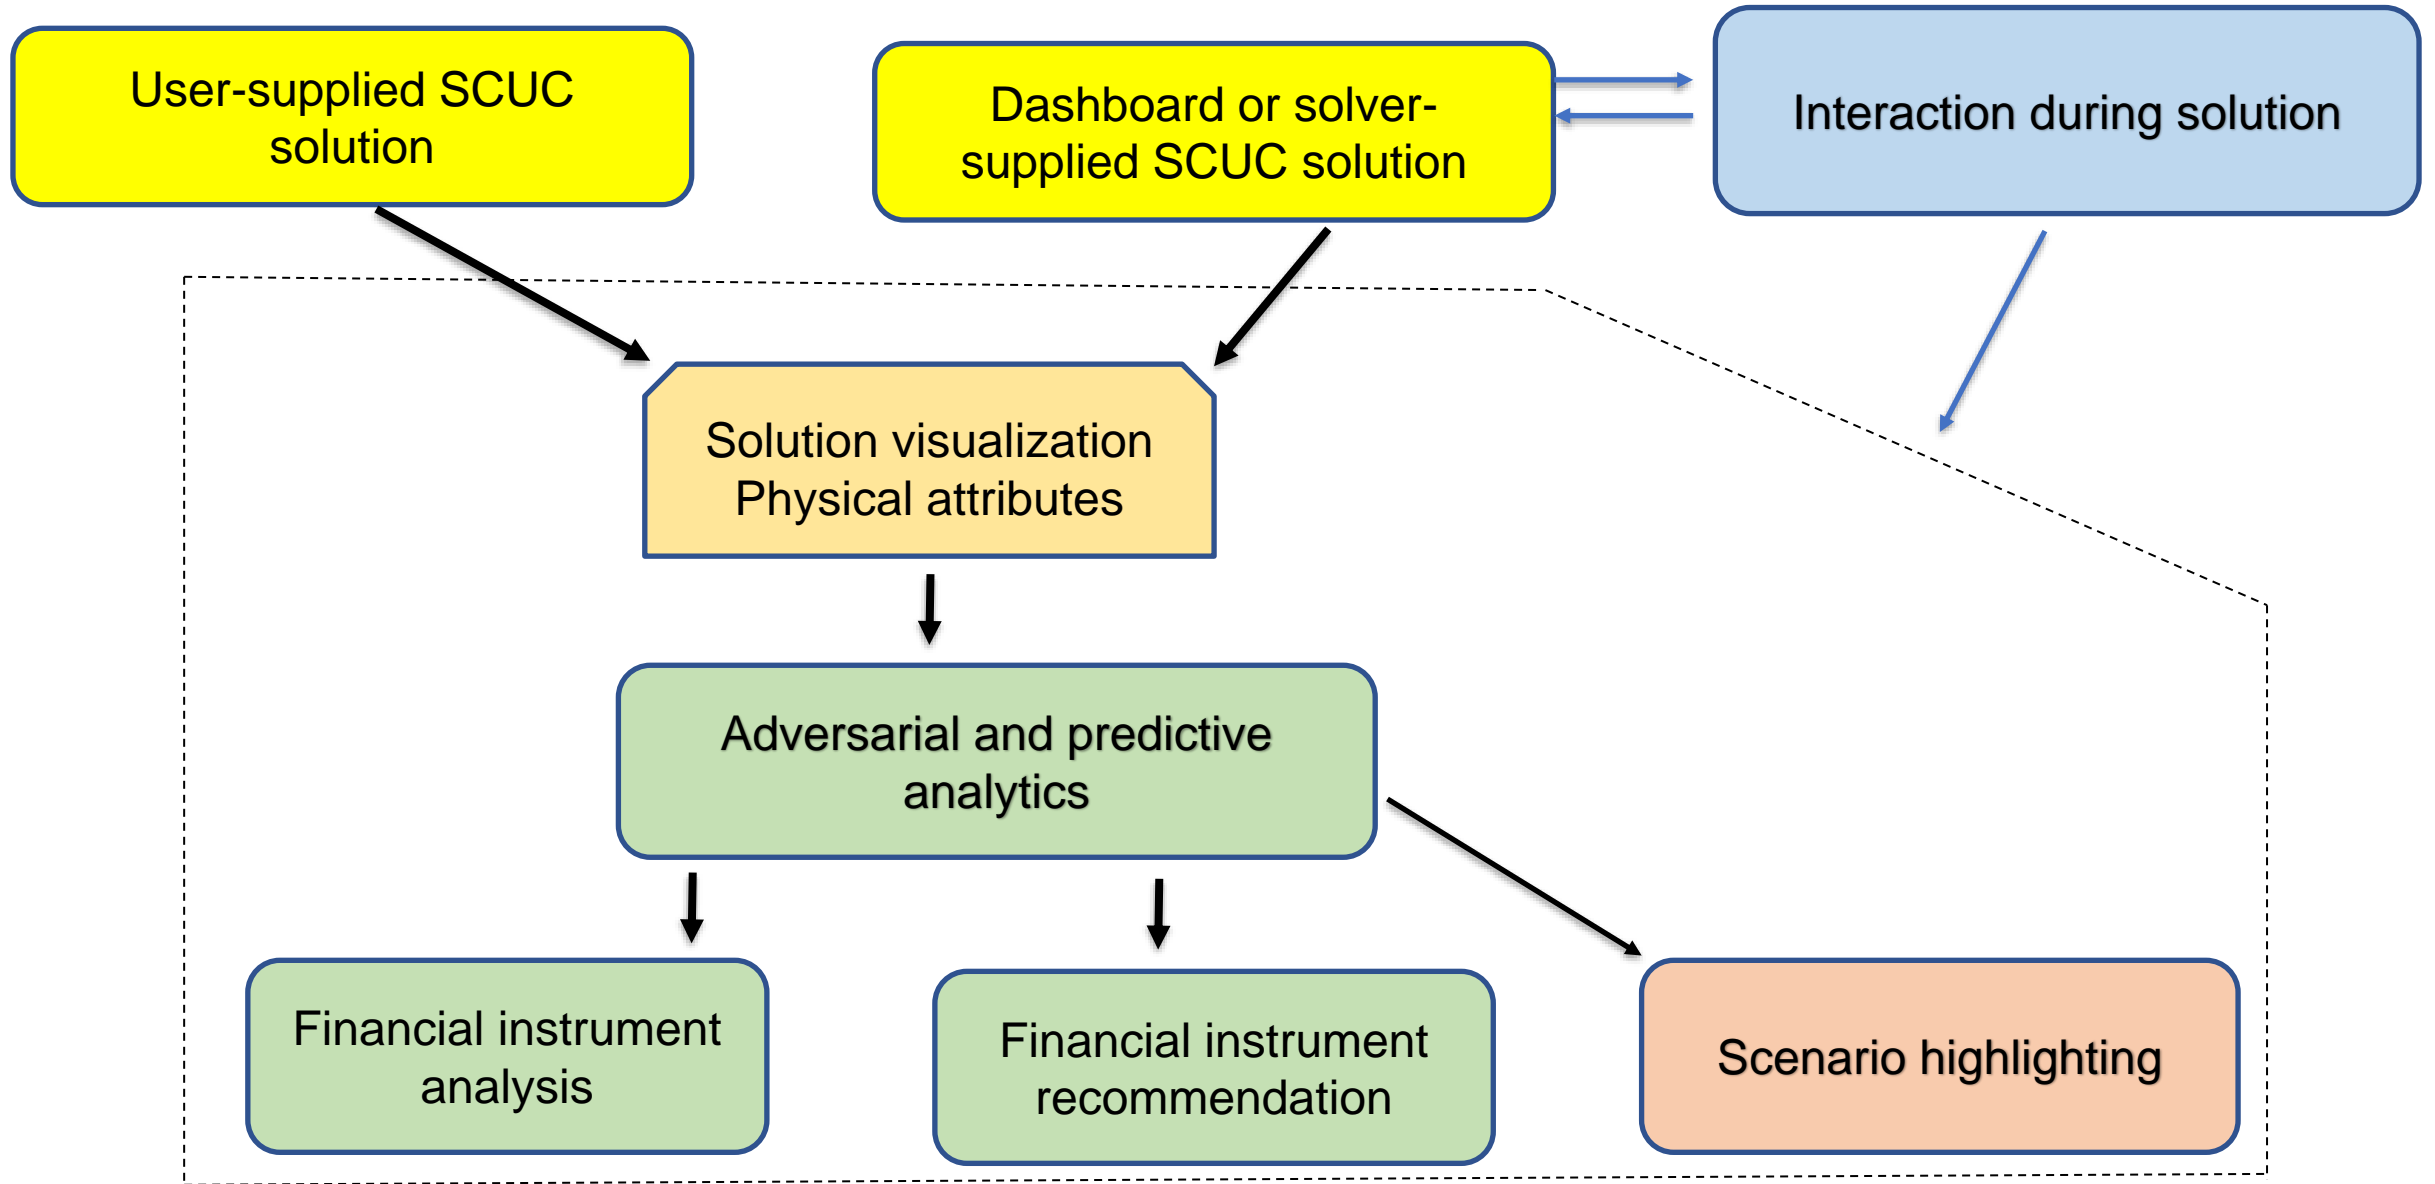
User-supplied SCUC solution

Dashboard or solver-supplied SCUC solution

Interaction during solution

Solution visualization
Physical attributes

Adversarial and predictive analytics

Financial instrument analysis

Financial instrument recommendation

Scenario highlighting